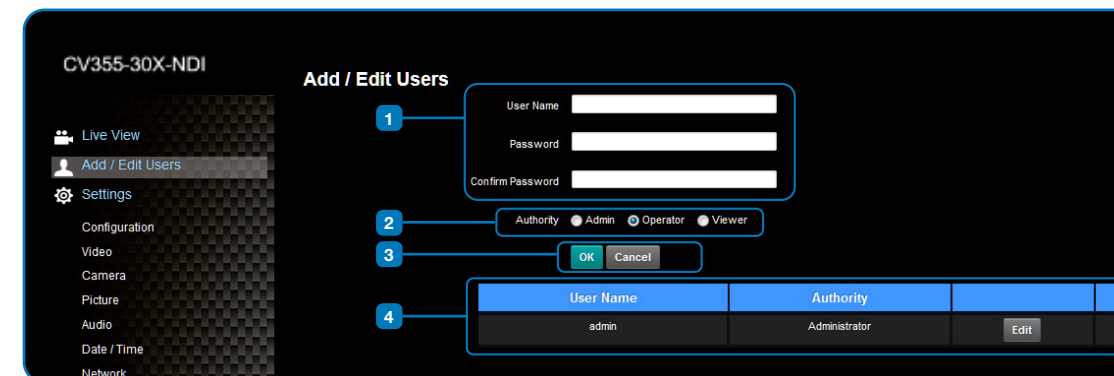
CV355-30X-NDI

Live View
Add / Edit Users
Settings
Configuration
Video
Camera
Picture
Audio
Date / Time
Network

Add / Edit Users

1
User Name
Password
Confirm Password

2
Authority Admin Operator Viewer

3
OK Cancel

4
| User Name | Authority | |
|---|---|---|
| admin | Administrator | Edit |